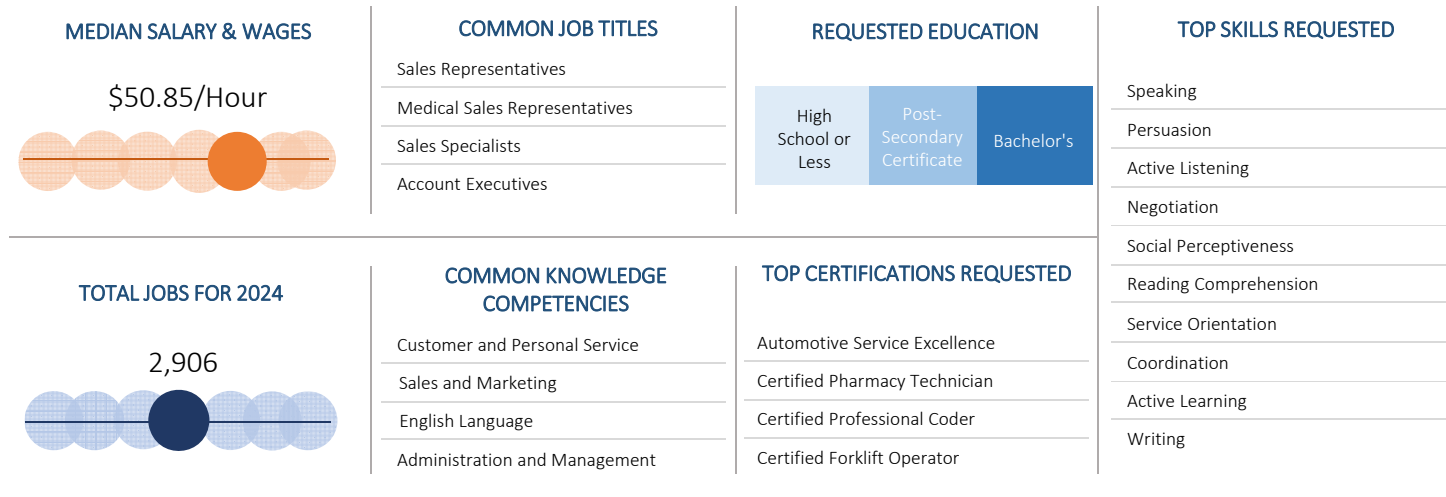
MEDIAN SALARY & WAGES

$50.85/Hour

COMMON JOB TITLES

Sales Representatives

Medical Sales Representatives

Sales Specialists

Account Executives

REQUESTED EDUCATION

| High School or Less | Post-Secondary Certificate | Bachelor's |
|---|---|---|

TOP SKILLS REQUESTED

Speaking

Persuasion

Active Listening

Negotiation

Social Perceptiveness

Reading Comprehension

Service Orientation

Coordination

Active Learning

Writing

TOTAL JOBS FOR 2024

2,906

COMMON KNOWLEDGE COMPETENCIES

Customer and Personal Service

Sales and Marketing

English Language

Administration and Management

TOP CERTIFICATIONS REQUESTED

Automotive Service Excellence

Certified Pharmacy Technician

Certified Professional Coder

Certified Forklift Operator